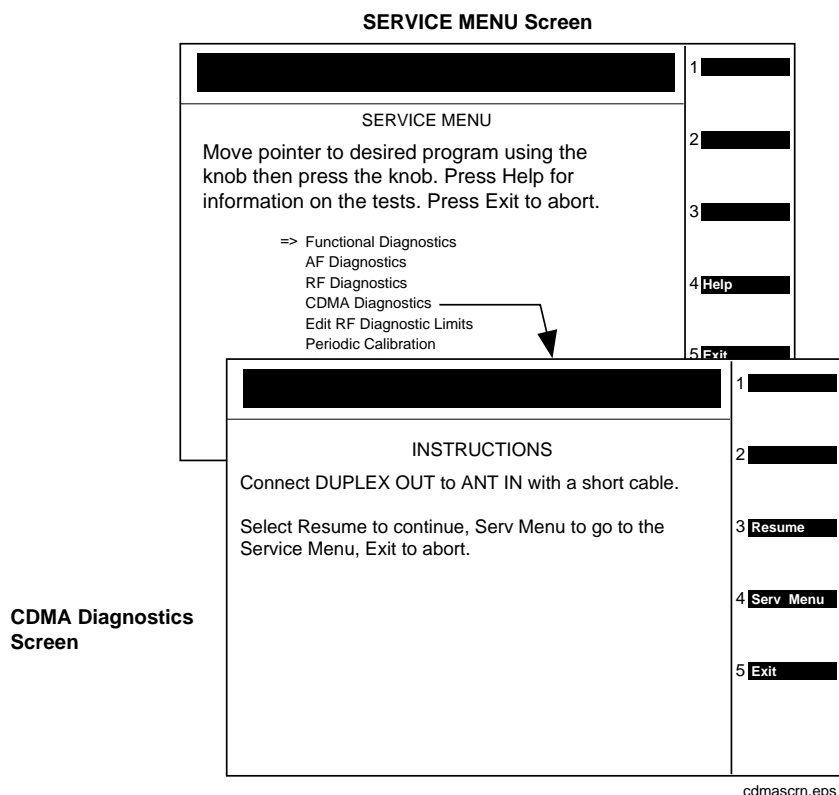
SERVICE MENU Screen

1

SERVICE MENU

2

Move pointer to desired program using the knob then press the knob. Press Help for information on the tests. Press Exit to abort.

3

=> Functional Diagnostics
AF Diagnostics
RF Diagnostics
CDMA Diagnostics
Edit RF Diagnostic Limits
Periodic Calibration

4 Help

5 Exit

1

INSTRUCTIONS

2

Connect DUPLEX OUT to ANT IN with a short cable.

Select Resume to continue, Serv Menu to go to the Service Menu, Exit to abort.

3 Resume

4 Serv Menu

5 Exit

CDMA Diagnostics Screen

cdmascrn.eps